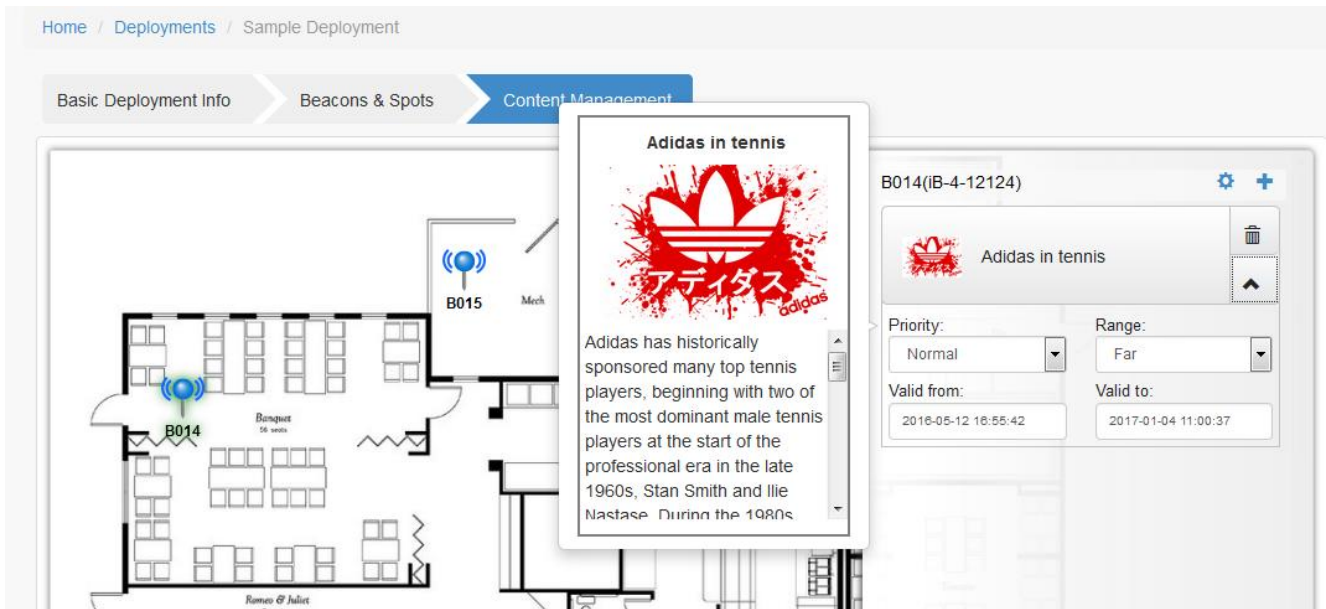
Home / Deployments / Sample Deployment

Basic Deployment Info
Beacons & Spots
Content Management

B015
Mech
B014
Banquet
56 seats
Romeo & Juliet

Adidas in tennis

アディダス adidas

Adidas has historically sponsored many top tennis players, beginning with two of the most dominant male tennis players at the start of the professional era in the late 1960s, Stan Smith and Ilie Nastase. During the 1980s

B014(iB-4-12124)

Adidas in tennis

Priority:
Normal
Range:
Far
Valid from:
2016-05-12 16:55:42
Valid to:
2017-01-04 11:00:37